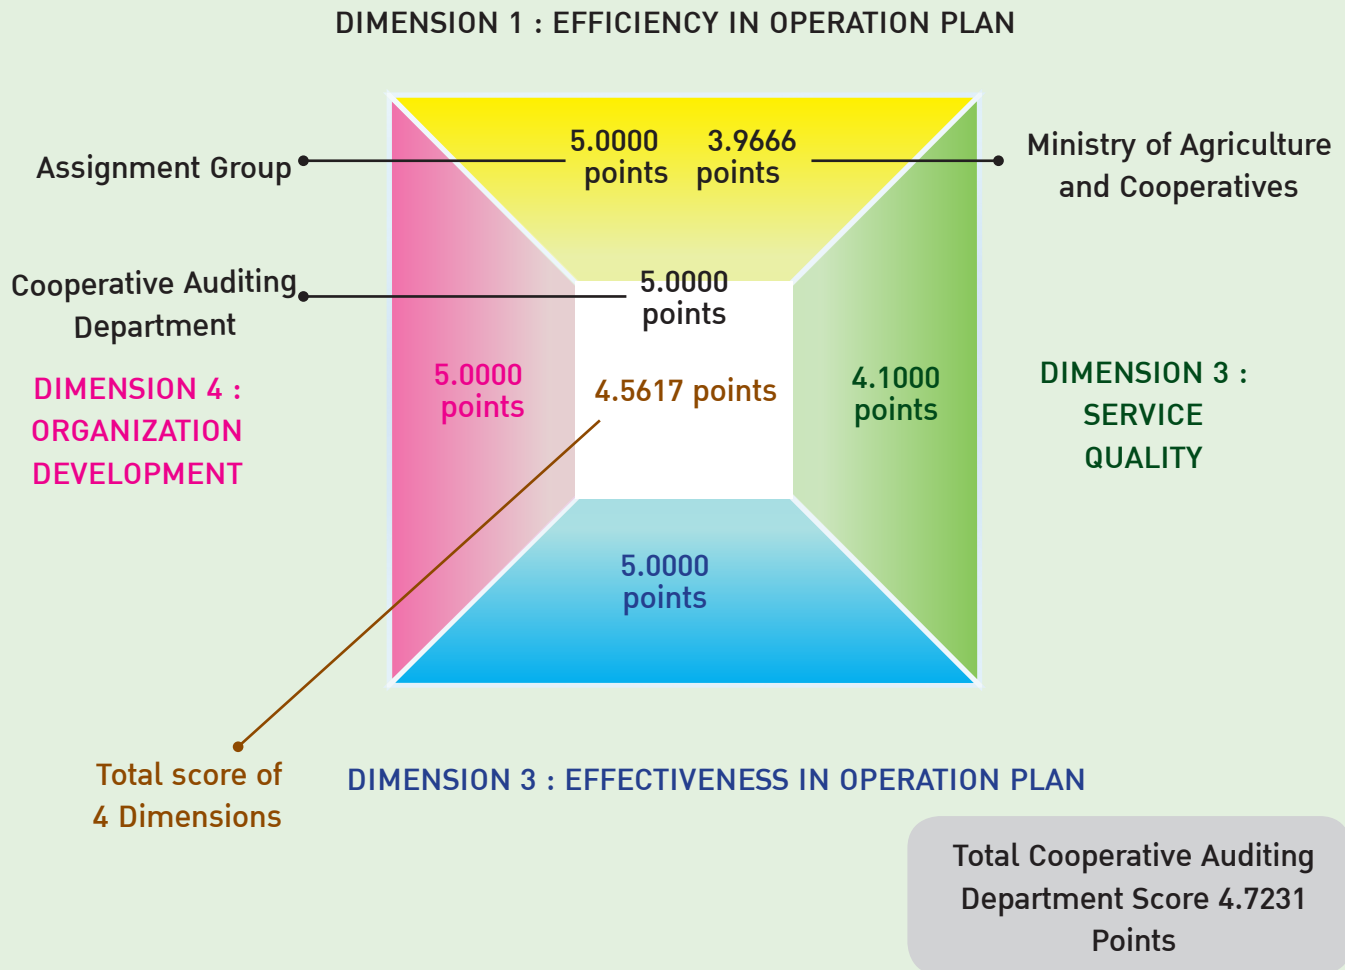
DIMENSION 1 : EFFICIENCY IN OPERATION PLAN

Assignment Group

5.0000 points

3.9666 points

Ministry of Agriculture and Cooperatives

Cooperative Auditing Department

5.0000 points

DIMENSION 4 : ORGANIZATION DEVELOPMENT

5.0000 points

4.5617 points

4.1000 points

DIMENSION 3 : SERVICE QUALITY

5.0000 points

Total score of 4 Dimensions

DIMENSION 3 : EFFECTIVENESS IN OPERATION PLAN

Total Cooperative Auditing Department Score 4.7231 Points